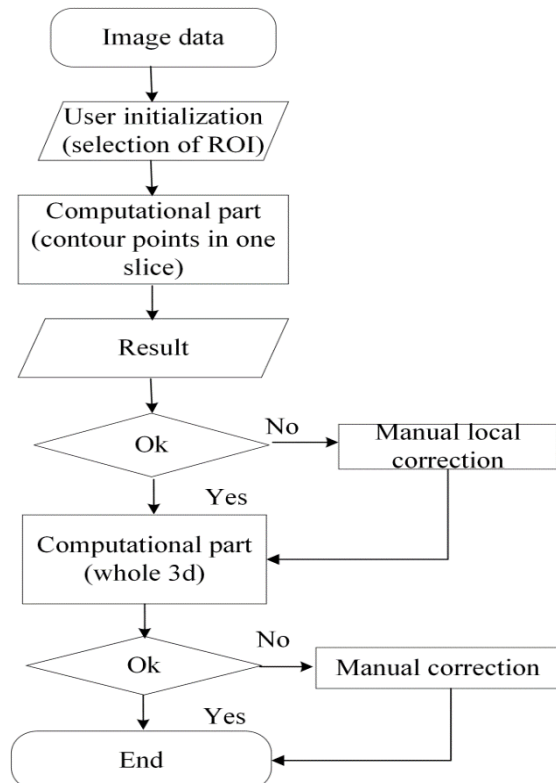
Image data

User initialization (selection of ROI)

Computational part (contour points in one slice)

Result

Ok

No

Manual local correction

Yes

Computational part (whole 3d)

Ok

No

Manual correction

Yes

End